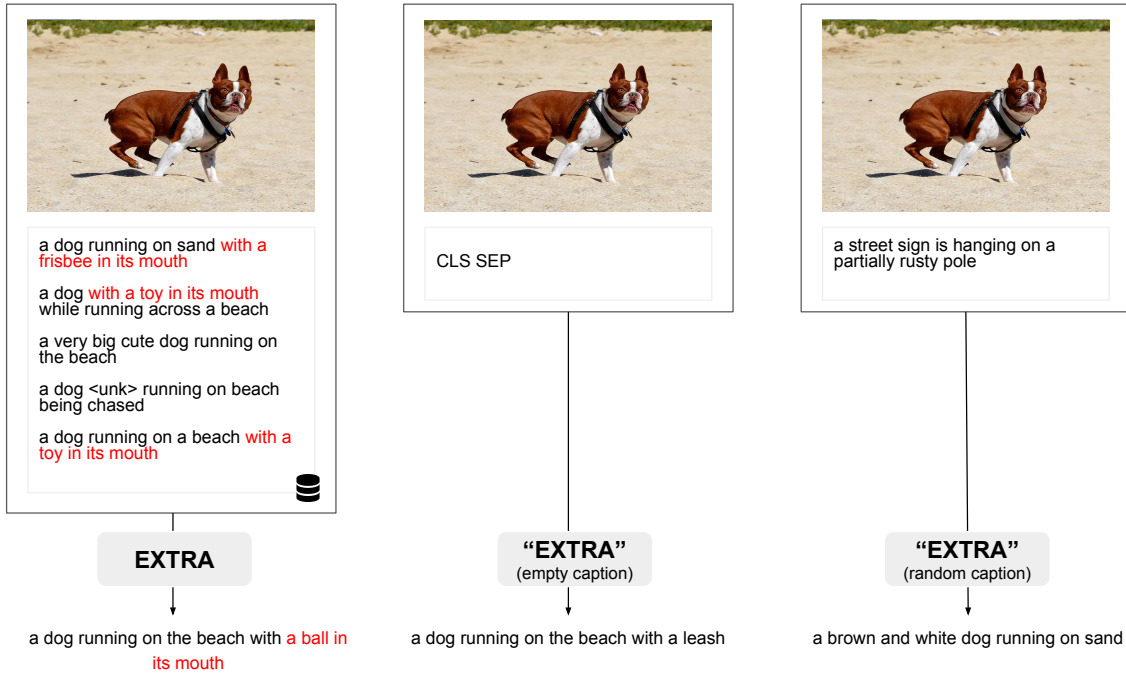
a dog running on sand with a frisbee in its mouth

a dog with a toy in its mouth while running across a beach

a very big cute dog running on the beach

a dog <unk> running on beach being chased

a dog running on a beach with a toy in its mouth

EXTRA

a dog running on the beach with a ball in its mouth

CLS SEP

"EXTRA"
(empty caption)

a dog running on the beach with a leash

a street sign is hanging on a partially rusty pole

"EXTRA"
(random caption)

a brown and white dog running on sand